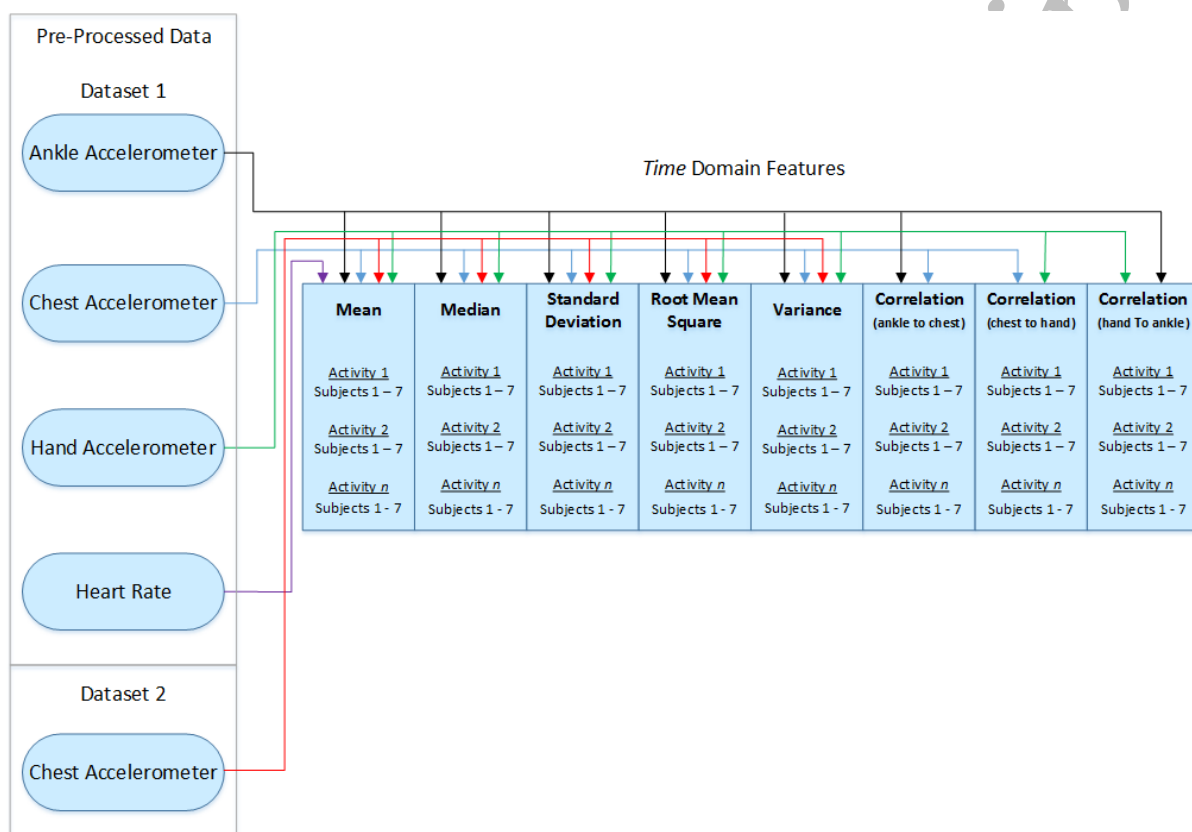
Pre-Processed Data

Dataset 1

Ankle Accelerometer

Chest Accelerometer

Hand Accelerometer

Heart Rate

Dataset 2

Chest Accelerometer

*Time* Domain Features

| Mean | Median | Standard Deviation | Root Mean Square | Variance | Correlation (ankle to chest) | Correlation (chest to hand) | Correlation (hand To ankle) |
|---|---|---|---|---|---|---|---|
| Activity 1 Subjects 1 – 7 | Activity 1 Subjects 1 – 7 | Activity 1 Subjects 1 – 7 | Activity 1 Subjects 1 – 7 | Activity 1 Subjects 1 – 7 | Activity 1 Subjects 1 – 7 | Activity 1 Subjects 1 – 7 | Activity 1 Subjects 1 – 7 |
| Activity 2 Subjects 1 – 7 | Activity 2 Subjects 1 – 7 | Activity 2 Subjects 1 – 7 | Activity 2 Subjects 1 – 7 | Activity 2 Subjects 1 – 7 | Activity 2 Subjects 1 – 7 | Activity 2 Subjects 1 – 7 | Activity 2 Subjects 1 – 7 |
| Activity *n* Subjects 1 - 7 | Activity *n* Subjects 1 - 7 | Activity *n* Subjects 1 - 7 | Activity *n* Subjects 1 - 7 | Activity *n* Subjects 1 - 7 | Activity *n* Subjects 1 - 7 | Activity *n* Subjects 1 - 7 | Activity *n* Subjects 1 - 7 |